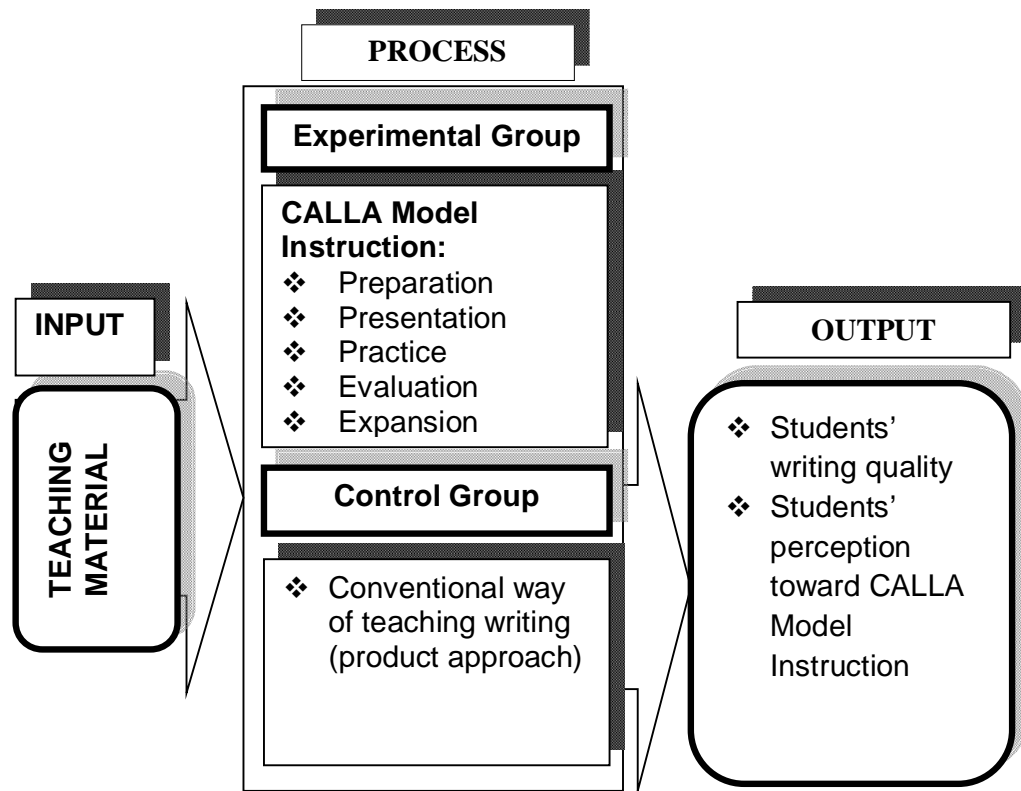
INPUT

TEACHING MATERIAL

PROCESS

Experimental Group

CALLA Model Instruction:
❖ Preparation
❖ Presentation
❖ Practice
❖ Evaluation
❖ Expansion

Control Group

❖ Conventional way of teaching writing (product approach)

OUTPUT

❖ Students' writing quality
❖ Students' perception toward CALLA Model Instruction